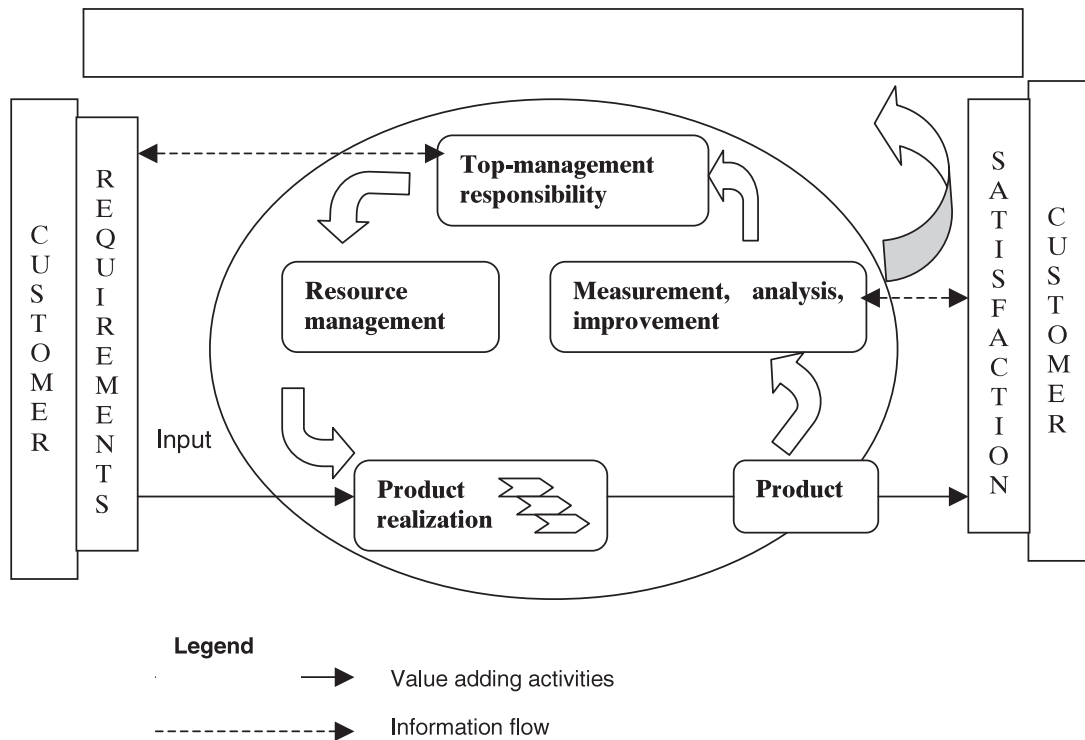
C
U
S
T
O
M
E
R

R
E
Q
U
I
R
E
M
E
N
T
S

Top-management responsibility

Resource management

Measurement, analysis, improvement

Input

Product realization

Product

S
A
T
I
S
F
A
C
T
I
O
N

C
U
S
T
O
M
E
R

Legend

Value adding activities

Information flow